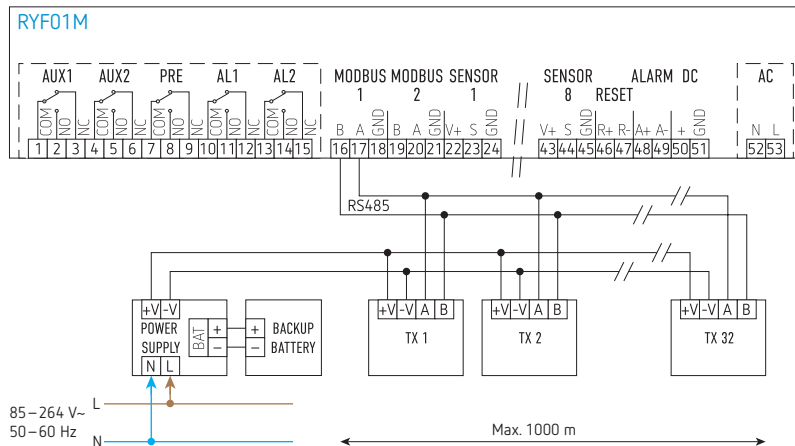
RYF01M

AUX1 AUX2 PRE AL1 AL2 MODBUS 1 MODBUS 2 SENSOR 1 SENSOR 8 ALARM RESET DC AC

COM NO NC COM NO NC COM NO NC COM NO NC COM NO NC B A GND B A GND V+ S GND V+ S GND R+ R- A+ A- + GND N L

1 2 3 4 5 6 7 8 9 10 11 12 13 14 15 16 17 18 19 20 21 22 23 24 43 44 45 46 47 48 49 50 51 52 53

RS485

+V -V
POWER SUPPLY
N L

BAT + −

+ −
BACKUP BATTERY

+V -V A B
TX 1

+V -V A B
TX 2

+V -V A B
TX 32

85 – 264 V~
50 – 60 Hz
L
N

Max. 1000 m